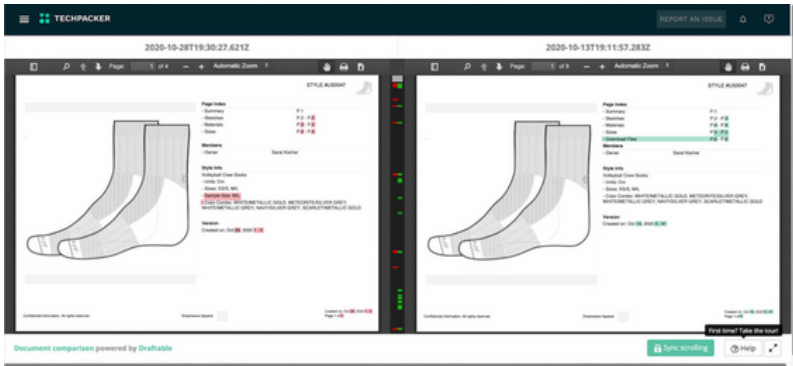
TECHPACKER

REPORT AN ISSUE

2020-10-28T19:30:27.621Z

Page: 1 of 4 — + Automatic Zoom

STYLE #US0047

Page Index
- Summary P.1
- Sketches P.2 - P.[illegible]
- Materials P.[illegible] - P.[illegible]
- Sizes P.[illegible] - P.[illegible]

Members
- Owner Sarai Kochar

Style Info
Volleyball Crew Socks
- Units: Cm
- Sizes: XS/S, M/L
- Sample Size: M/L
- Color Combo: WHITE/METALLIC GOLD, METEORITE/SILVER GREY, WHITE/METALLIC GREY, NAVY/SILVER GREY, SCARLET/METALLIC GOLD

Version
Created on: Oct 28, 2020 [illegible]

Confidential Information. All rights reserved.

2020-10-13T19:11:57.283Z

Page: 1 of 6 — + Automatic Zoom

STYLE #US0047

Page Index
- Summary P.1
- Sketches P.2 - P.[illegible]
- Materials P.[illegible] - P.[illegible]
- Sizes P.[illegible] - P.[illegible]
- Download Files P.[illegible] - P.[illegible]

Members
- Owner Sarai Kochar

Style Info
Volleyball Crew Socks
- Units: Cm
- Sizes: XS/S, M/L
- Color Combo: WHITE/METALLIC GOLD, METEORITE/SILVER GREY, WHITE/METALLIC GREY, NAVY/SILVER GREY, SCARLET/METALLIC GOLD

Version
Created on: Oct 13, 2020 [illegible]

Document comparison powered by Draftable

Sync scrolling

First time? Take the tour!

Help